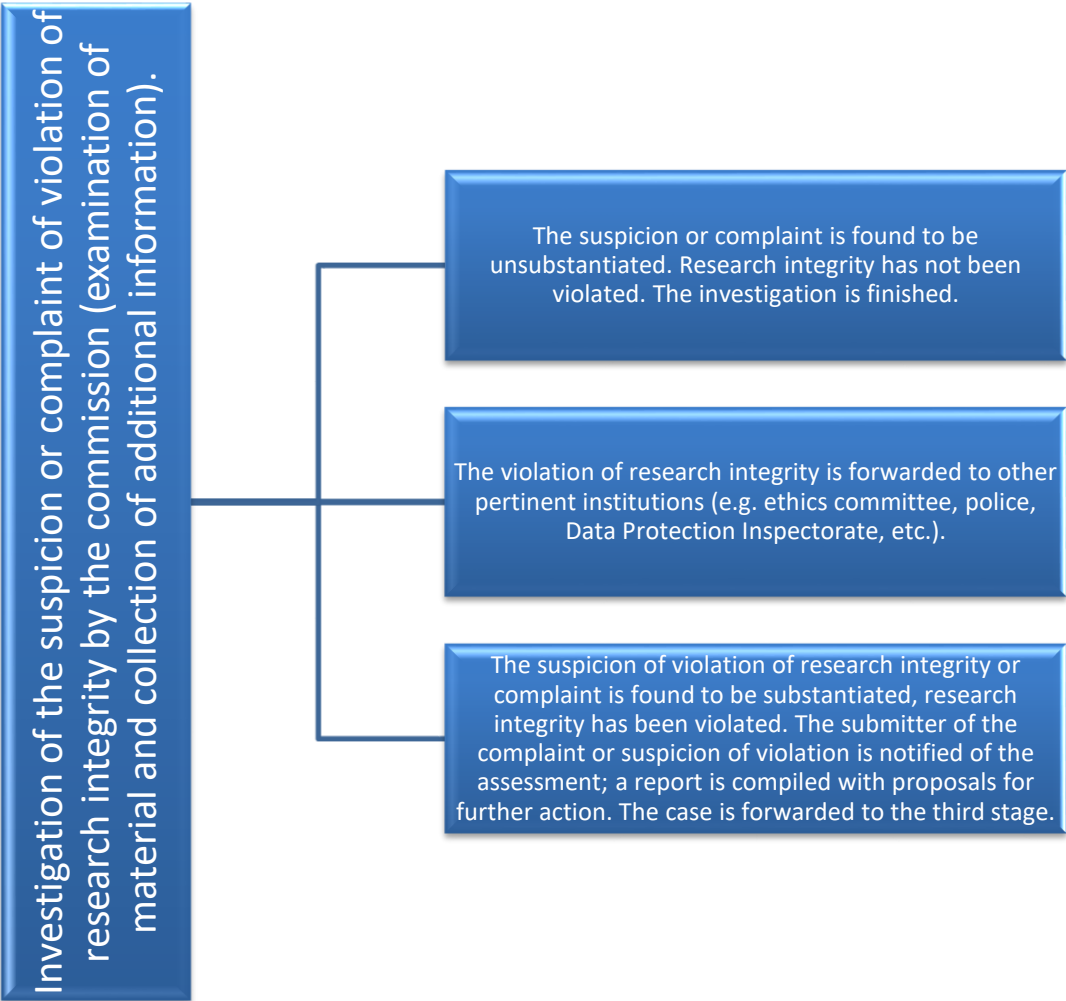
Investigation of the suspicion or complaint of violation of research integrity by the commission (examination of material and collection of additional information).

The suspicion or complaint is found to be unsubstantiated. Research integrity has not been violated. The investigation is finished.

The violation of research integrity is forwarded to other pertinent institutions (e.g. ethics committee, police, Data Protection Inspectorate, etc.).

The suspicion of violation of research integrity or complaint is found to be substantiated, research integrity has been violated. The submitter of the complaint or suspicion of violation is notified of the assessment; a report is compiled with proposals for further action. The case is forwarded to the third stage.